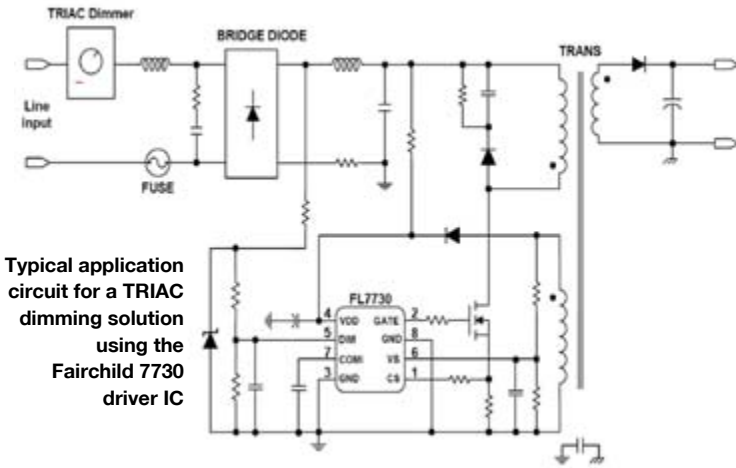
TRIAC Dimmer

BRIDGE DIODE

TRANS

Line input

FUSE

FL7730

4 VDD
5 DIM
7 COMI
3 GND

GATE 2
GND 8
VS 6
CS 1

Typical application circuit for a TRIAC dimming solution using the Fairchild 7730 driver IC